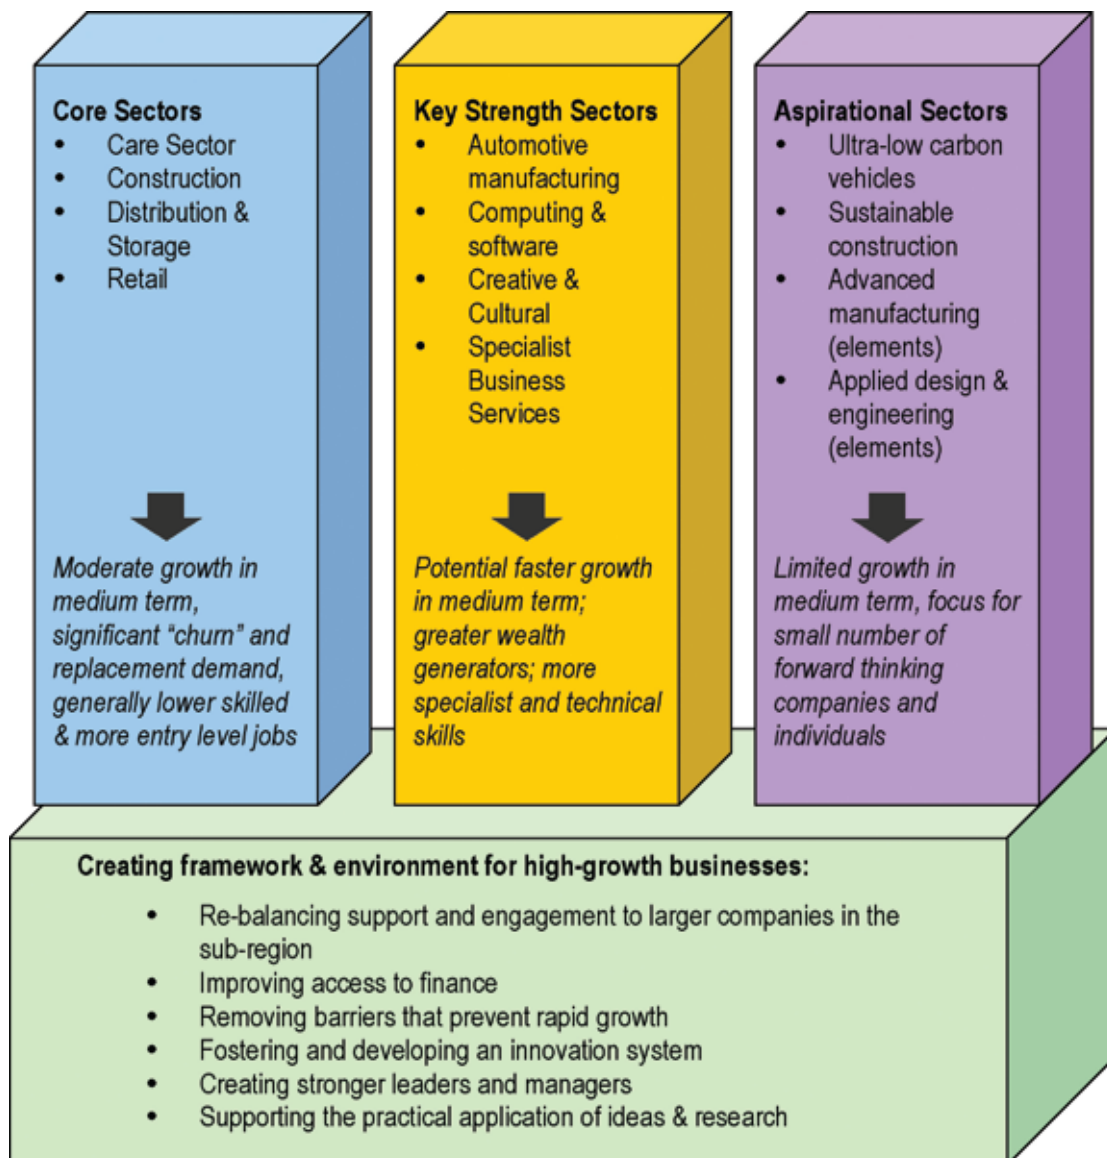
Core Sectors
- Care Sector
- Construction
- Distribution & Storage
- Retail

*Moderate growth in medium term, significant "churn" and replacement demand, generally lower skilled & more entry level jobs*

Key Strength Sectors
- Automotive manufacturing
- Computing & software
- Creative & Cultural
- Specialist Business Services

*Potential faster growth in medium term; greater wealth generators; more specialist and technical skills*

Aspirational Sectors
- Ultra-low carbon vehicles
- Sustainable construction
- Advanced manufacturing (elements)
- Applied design & engineering (elements)

*Limited growth in medium term, focus for small number of forward thinking companies and individuals*

Creating framework & environment for high-growth businesses:
- Re-balancing support and engagement to larger companies in the sub-region
- Improving access to finance
- Removing barriers that prevent rapid growth
- Fostering and developing an innovation system
- Creating stronger leaders and managers
- Supporting the practical application of ideas & research